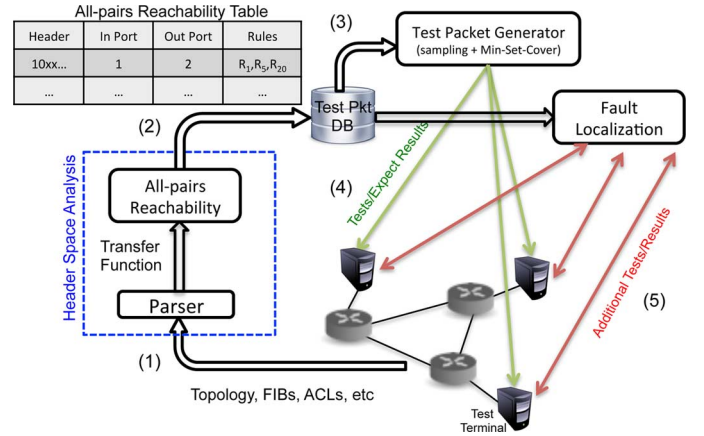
All-pairs Reachability Table

| Header | In Port | Out Port | Rules |
|---|---|---|---|
| 10xx... | 1 | 2 | $R_1$,$R_5$,$R_{20}$ |
| ... | ... | ... | ... |

(3)

Test Packet Generator
(sampling + Min-Set-Cover)

Test Pkt DB

Fault Localization

(2)

Header Space Analysis

All-pairs Reachability

Transfer Function

Parser

(4)

Tests/Expect Results

Additional Tests/Results

(5)

(1)

Topology, FIBs, ACLs, etc

Test Terminal